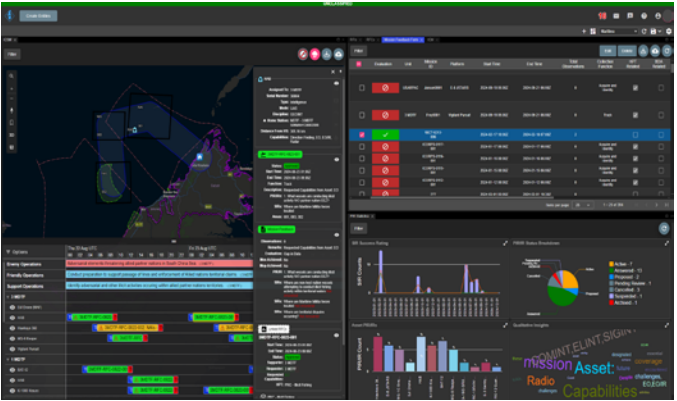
UNCLASSIFIED

Create Outline

COP

Filter

Options

Enemy Operations

Friendly Operations

Support Operations

Evaluation

Start Time

End Time

Total Observations

Collection Function

Edit

Delete

Filter

ISR Success Rating

PIR/IR Status Breakdown

Active

Answered

Proposed

Pending Review

Cancelled

Suspended

Satisfied

Asset PIR/IRs

Qualitative Insights

Asset

mission

COMINT

ELINT

SIGINT

Radio

Capabilities

coverage

challenges

EO

EO/IR

Rows per page